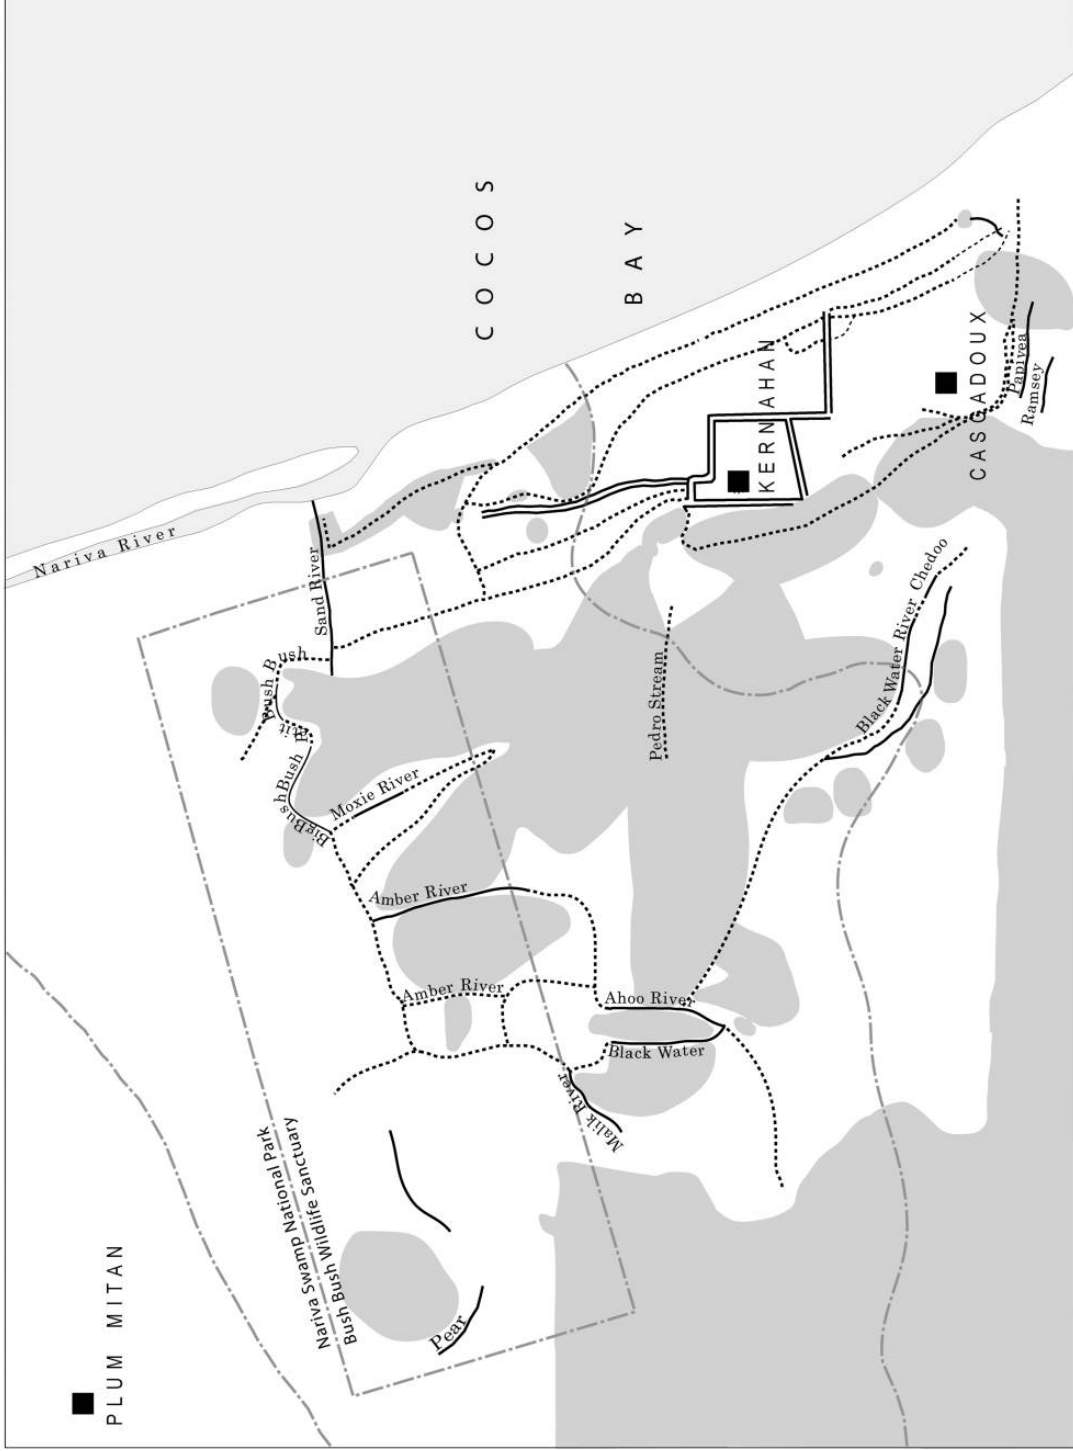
COCOS BAY

Nariva River

Sand River

Bush Bush

Mit

Big Bush Bush

Moxie River

Amber River

Amber River

Pedro Stream

KERNAHAN

CASCADOUX

Papiyea

Ramsey

Black Water River

Chedoo

Ahoo River

Black Water

Malik River

Nariva Swamp National Park

Bush Bush Wildlife Sanctuary

Pear

PLUM MITAN